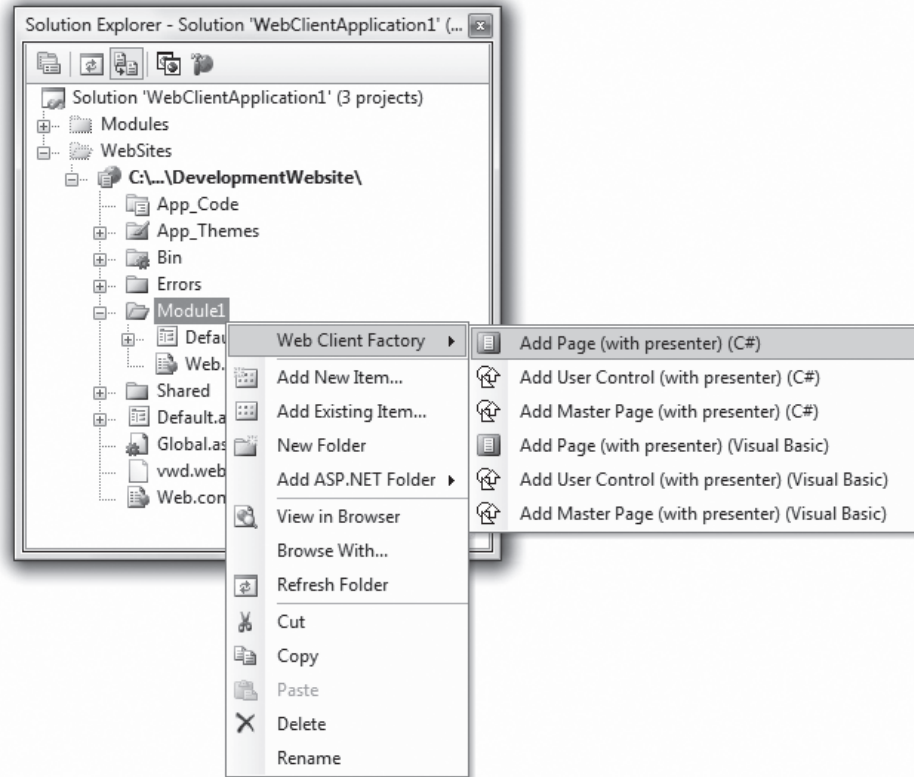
Solution Explorer - Solution 'WebClientApplication1' (...

Solution 'WebClientApplication1' (3 projects)
Modules
WebSites
C:\...\DevelopmentWebsite\
App_Code
App_Themes
Bin
Errors
Module1
Defau
Web.
Shared
Default.a
Global.as
vwd.web
Web.con

Web Client Factory
Add New Item...
Add Existing Item...
New Folder
Add ASP.NET Folder
View in Browser
Browse With...
Refresh Folder
Cut
Copy
Paste
Delete
Rename

Add Page (with presenter) (C#)
Add User Control (with presenter) (C#)
Add Master Page (with presenter) (C#)
Add Page (with presenter) (Visual Basic)
Add User Control (with presenter) (Visual Basic)
Add Master Page (with presenter) (Visual Basic)